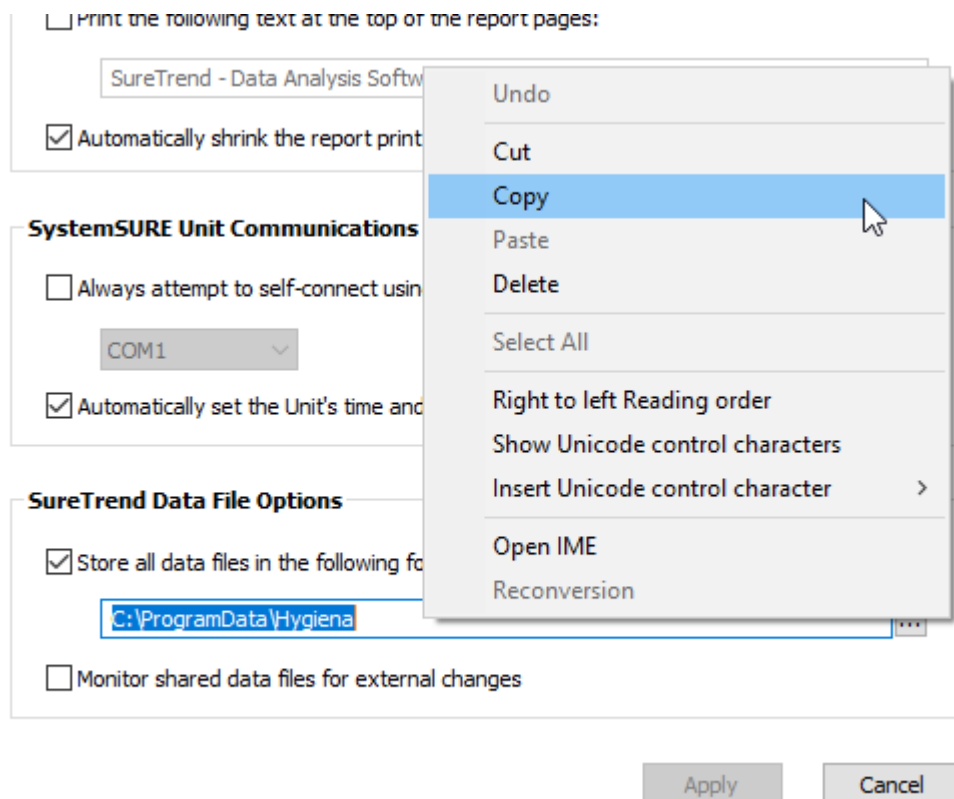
Print the following text at the top of the report pages:

SureTrend - Data Analysis Softw

Automatically shrink the report print

SystemSURE Unit Communications

Always attempt to self-connect usin

COM1

Automatically set the Unit's time and

SureTrend Data File Options

Store all data files in the following fo

C:\ProgramData\Hygiena

...

Monitor shared data files for external changes

Undo
Cut
Copy
Paste
Delete
Select All
Right to left Reading order
Show Unicode control characters
Insert Unicode control character >
Open IME
Reconversion

Apply
Cancel